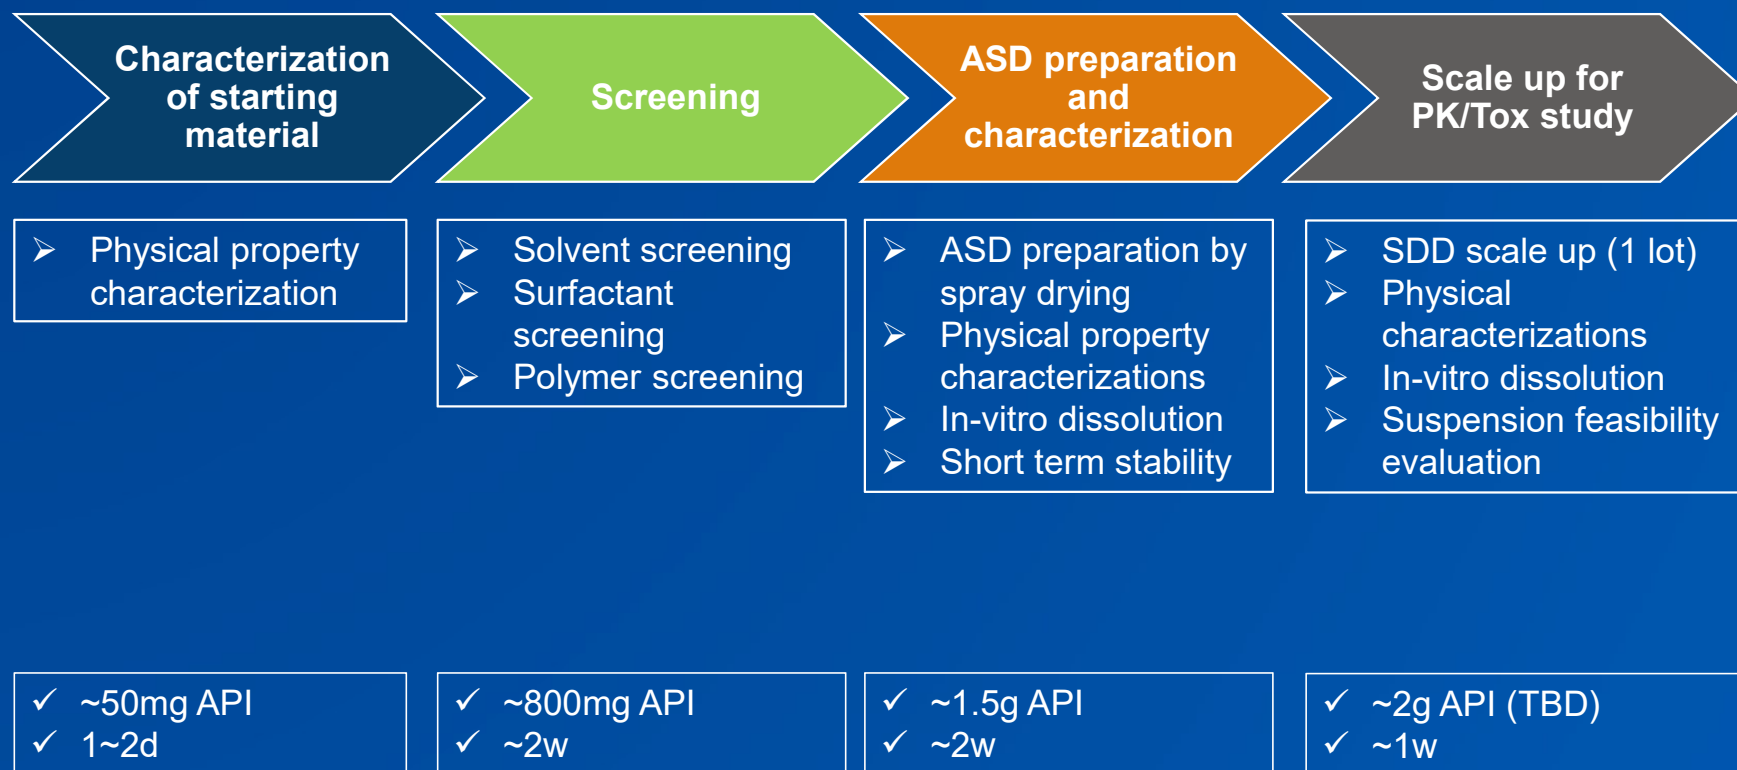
Characterization of starting material

Screening

ASD preparation and characterization

Scale up for PK/Tox study

➢ Physical property characterization

➢ Solvent screening
➢ Surfactant screening
➢ Polymer screening

➢ ASD preparation by spray drying
➢ Physical property characterizations
➢ In-vitro dissolution
➢ Short term stability

➢ SDD scale up (1 lot)
➢ Physical characterizations
➢ In-vitro dissolution
➢ Suspension feasibility evaluation

✓ ~50mg API
✓ 1~2d

✓ ~800mg API
✓ ~2w

✓ ~1.5g API
✓ ~2w

✓ ~2g API (TBD)
✓ ~1w